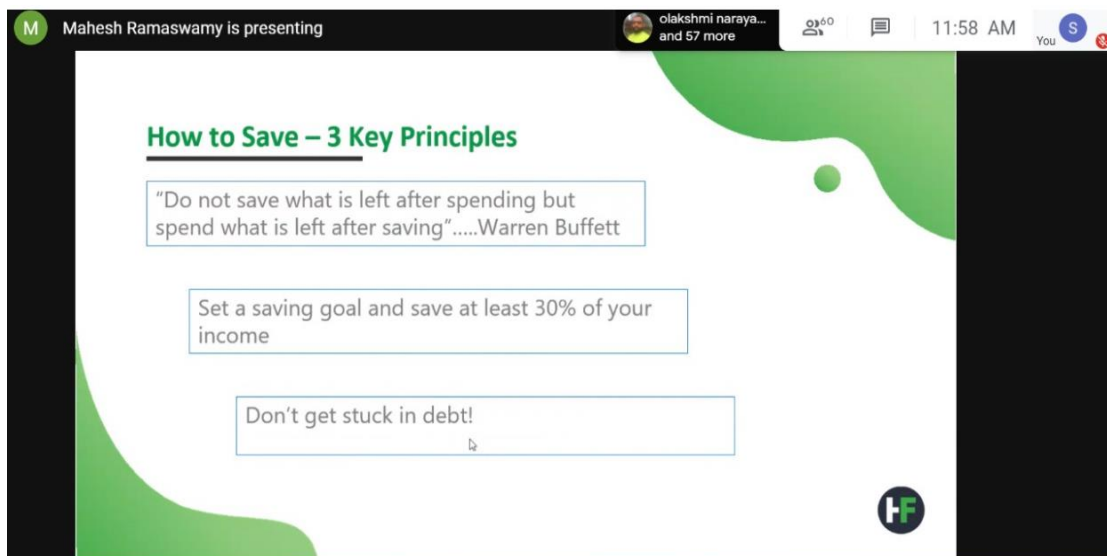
M Mahesh Ramaswamy is presenting

olakshmi naraya... and 57 more

60

11:58 AM

You S

How to Save – 3 Key Principles

"Do not save what is left after spending but spend what is left after saving".....Warren Buffett

Set a saving goal and save at least 30% of your income

Don't get stuck in debt!

HF